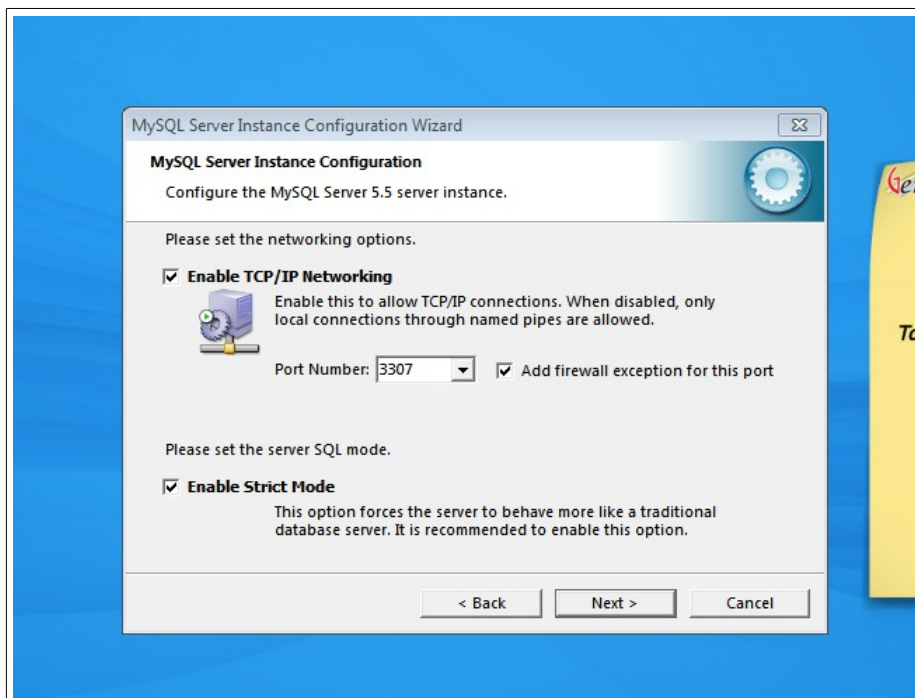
MySQL Server Instance Configuration Wizard

MySQL Server Instance Configuration

Configure the MySQL Server 5.5 server instance.

Please set the networking options.

☑ Enable TCP/IP Networking

Enable this to allow TCP/IP connections. When disabled, only local connections through named pipes are allowed.

Port Number: 3307 ☑ Add firewall exception for this port

Please set the server SQL mode.

☑ Enable Strict Mode

This option forces the server to behave more like a traditional database server. It is recommended to enable this option.

< Back Next > Cancel

Ge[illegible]

To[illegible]